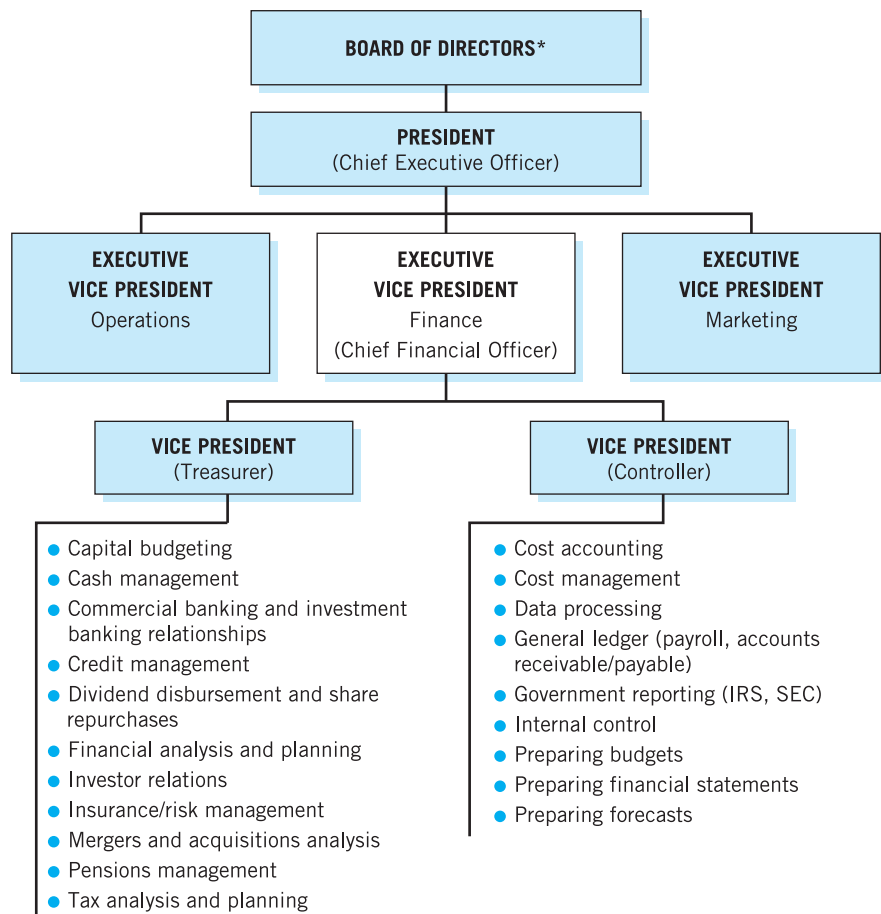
BOARD OF DIRECTORS*

PRESIDENT
(Chief Executive Officer)

EXECUTIVE
VICE PRESIDENT
Operations

EXECUTIVE
VICE PRESIDENT
Finance
(Chief Financial Officer)

EXECUTIVE
VICE PRESIDENT
Marketing

VICE PRESIDENT
(Treasurer)

- Capital budgeting
- Cash management
- Commercial banking and investment banking relationships
- Credit management
- Dividend disbursement and share repurchases
- Financial analysis and planning
- Investor relations
- Insurance/risk management
- Mergers and acquisitions analysis
- Pensions management
- Tax analysis and planning

VICE PRESIDENT
(Controller)

- Cost accounting
- Cost management
- Data processing
- General ledger (payroll, accounts receivable/payable)
- Government reporting (IRS, SEC)
- Internal control
- Preparing budgets
- Preparing financial statements
- Preparing forecasts